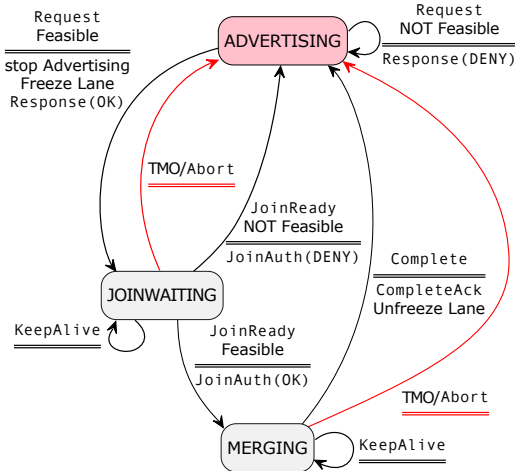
Request
Feasible

stop Advertising
Freeze Lane
Response(OK)

ADVERTISING

Request
NOT Feasible

Response(DENY)

TMO/Abort

JoinReady
NOT Feasible

JoinAuth(DENY)

Complete

CompleteAck
Unfreeze Lane

JOINWAITING

KeepAlive

JoinReady
Feasible

JoinAuth(OK)

TMO/Abort

MERGING

KeepAlive